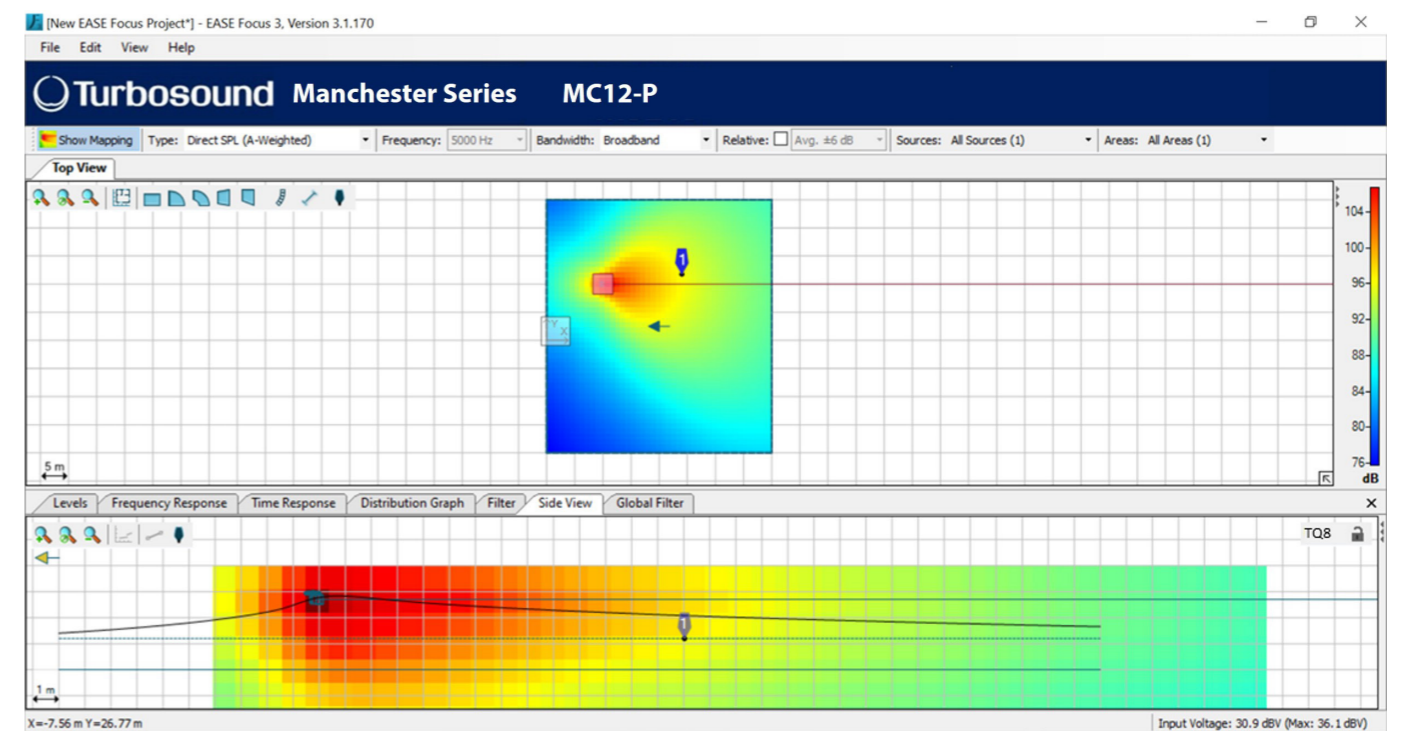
[New EASE Focus Project*] - EASE Focus 3, Version 3.1.170

File Edit View Help

Turbosound Manchester Series MC12-P

Show Mapping Type: Direct SPL (A-Weighted) Frequency: 5000 Hz Bandwidth: Broadband Relative: Avg. ±6 dB Sources: All Sources (1) Areas: All Areas (1)

Top View

1

Y X

5 m

104
100
96
92
88
84
80
76
dB

Levels Frequency Response Time Response Distribution Graph Filter Side View Global Filter

TQ8

1

1 m

X=-7.56 m Y=26.77 m

Input Voltage: 30.9 dBV (Max: 36.1 dBV)